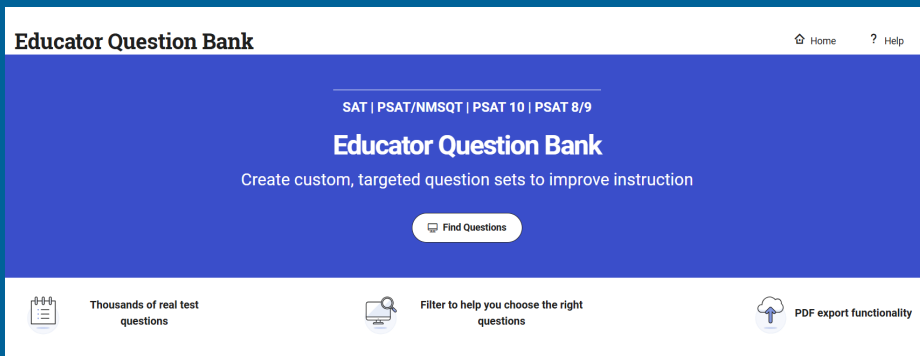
Educator Question Bank

Home

? Help

SAT | PSAT/NMSQT | PSAT 10 | PSAT 8/9

Educator Question Bank

Create custom, targeted question sets to improve instruction

Find Questions

Thousands of real test questions

Filter to help you choose the right questions

PDF export functionality